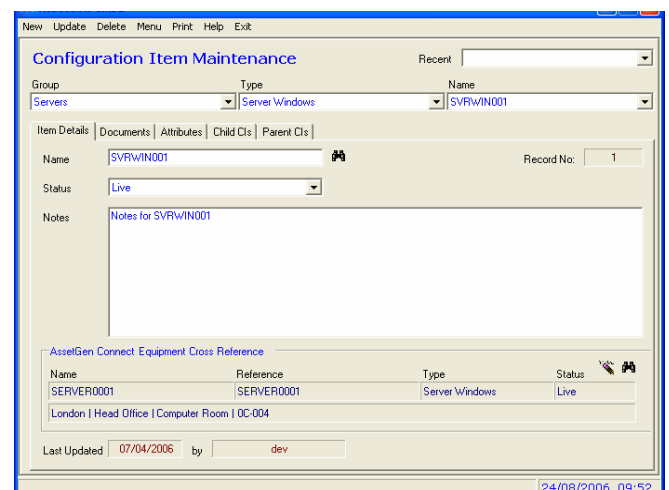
New Update Delete Menu Print Help Exit

Configuration Item Maintenance

Recent

Group
Servers

Type
Server Windows

Name
SVRWIN001

Item Details | Documents | Attributes | Child CIs | Parent CIs

Name SVRWIN001

Record No: 1

Status Live

Notes Notes for SVRWIN001

AssetGen Connect Equipment Cross Reference

| Name | Reference | Type | Status |
|---|---|---|---|
| SERVER0001 | SERVER0001 | Server Windows | Live |

London | Head Office | Computer Room | 0C-004

Last Updated 07/04/2006 by dev

24/08/2006 09:52